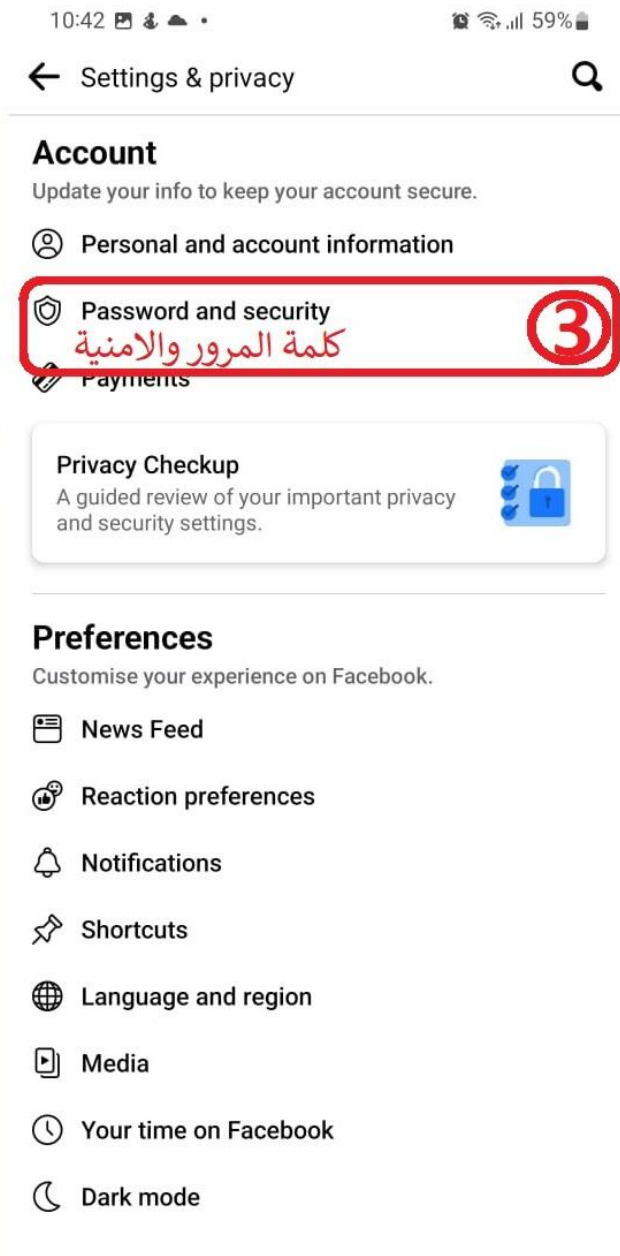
10:42 59%

Settings & privacy

Account
Update your info to keep your account secure.

Personal and account information

Password and security
كلمة المرور والامنية
③

Payments

Privacy Checkup
A guided review of your important privacy and security settings.

Preferences
Customise your experience on Facebook.

News Feed

Reaction preferences

Notifications

Shortcuts

Language and region

Media

Your time on Facebook

Dark mode